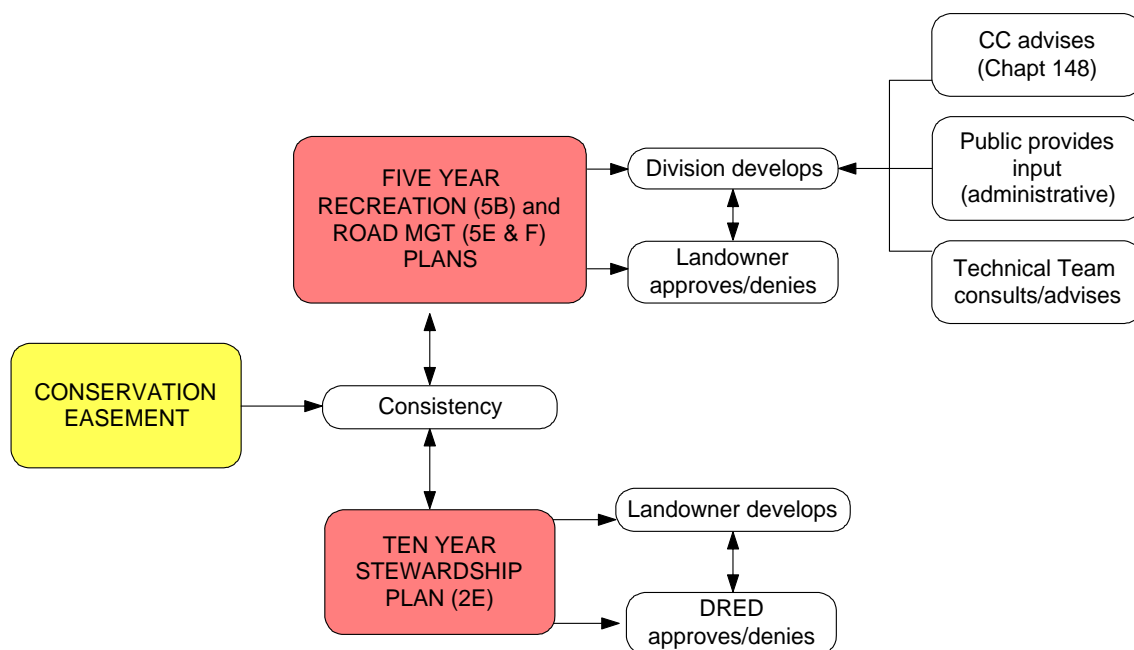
CC advises (Chapt 148)

Public provides input (administrative)

Technical Team consults/advises

FIVE YEAR RECREATION (5B) and ROAD MGT (5E & F) PLANS

Division develops

Landowner approves/denies

CONSERVATION EASEMENT

Consistency

TEN YEAR STEWARDSHIP PLAN (2E)

Landowner develops

DRED approves/denies